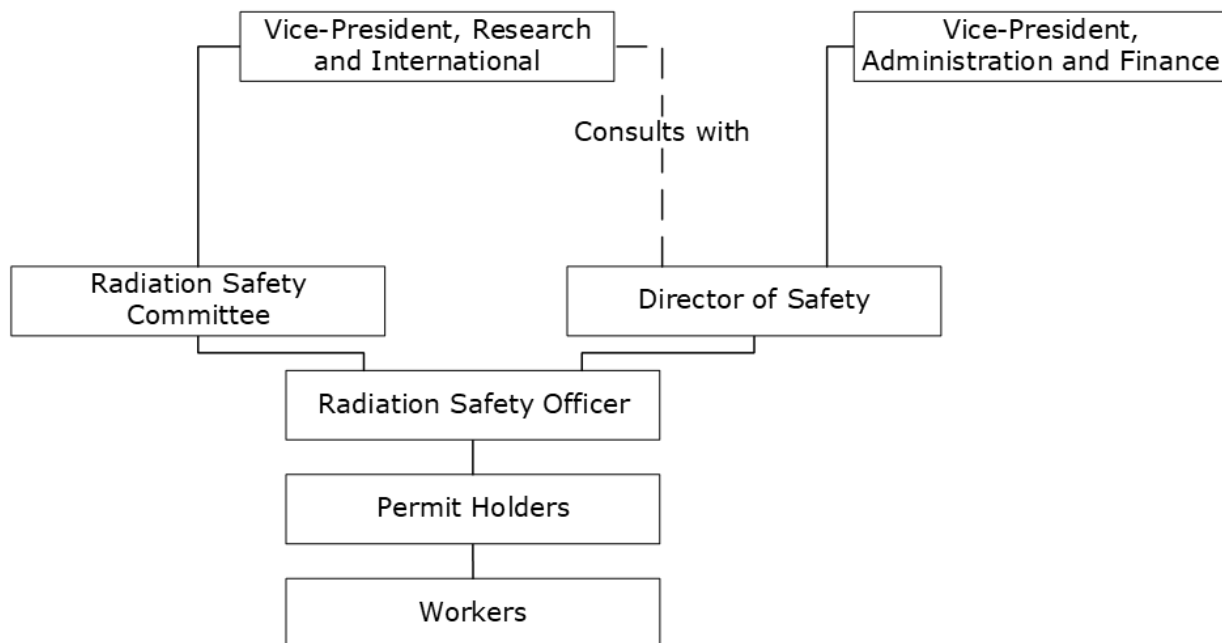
Vice-President, Research and International

Vice-President, Administration and Finance

Consults with

Radiation Safety Committee

Director of Safety

Radiation Safety Officer

Permit Holders

Workers